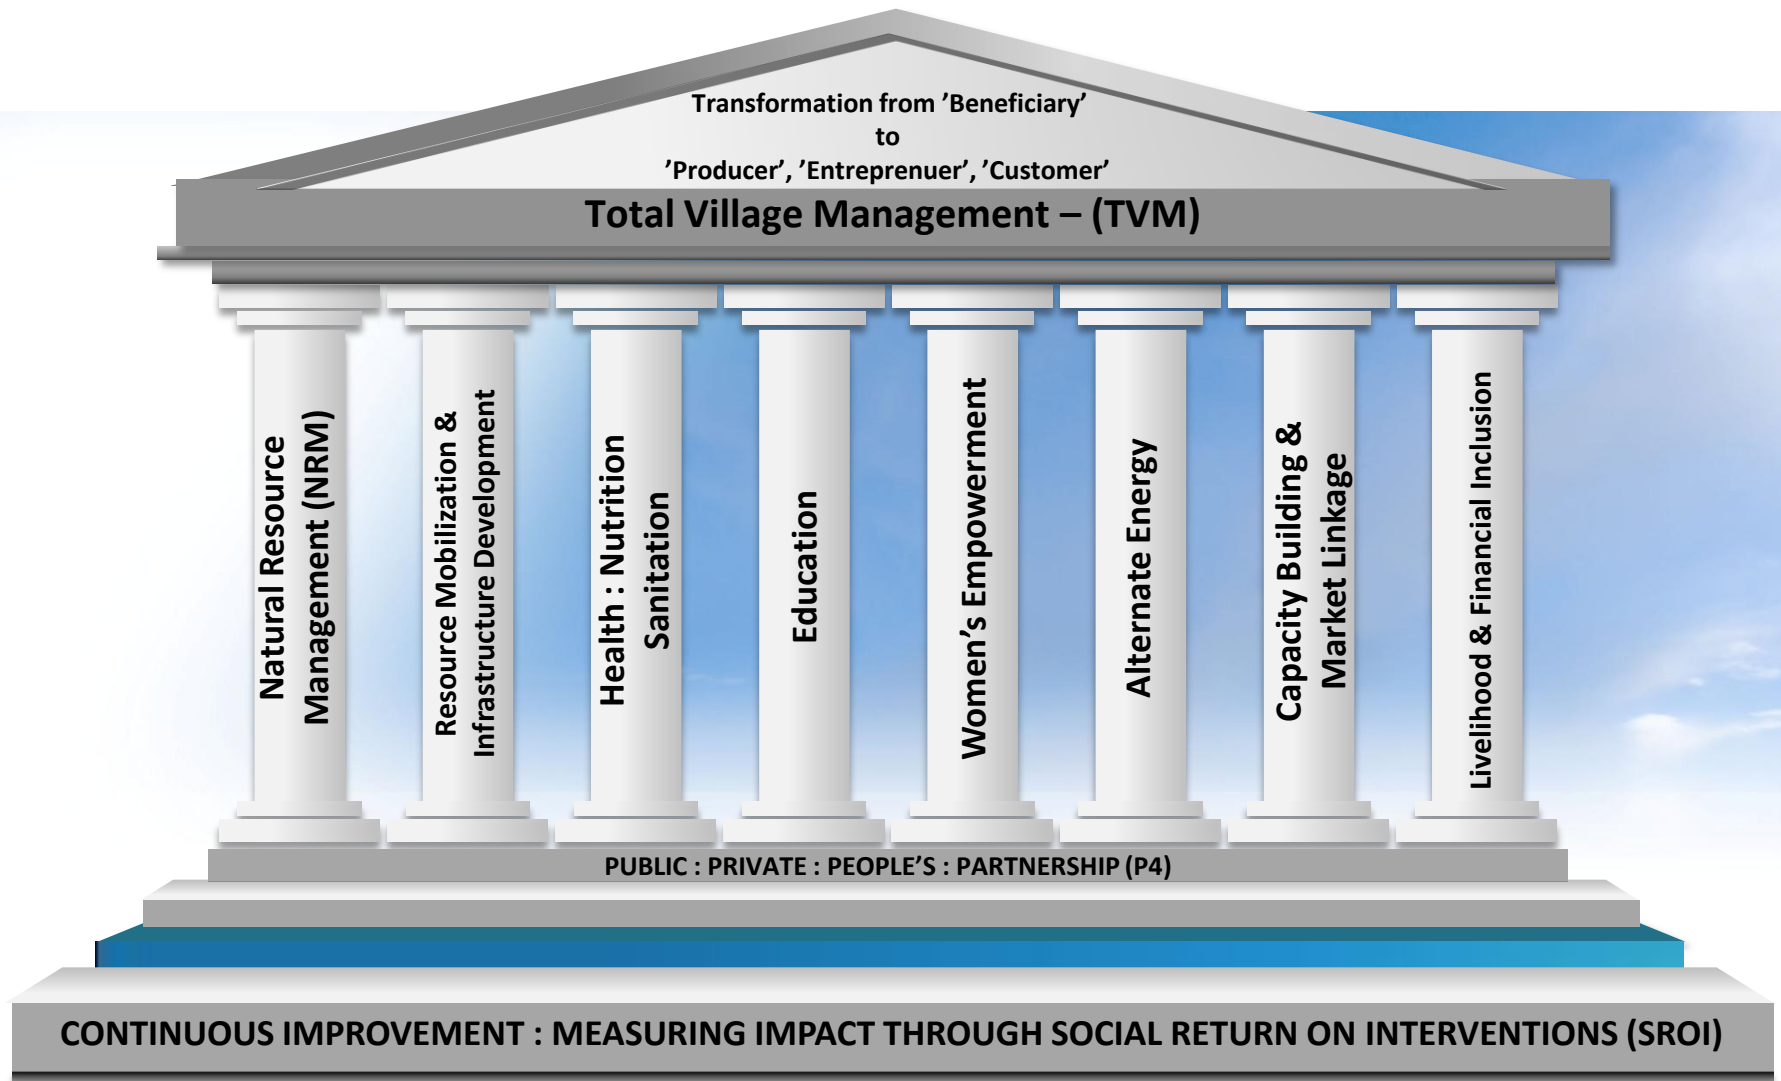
Transformation from ’Beneficiary’
to
’Producer’, ’Entreprenuer’, ’Customer’

Total Village Management – (TVM)

Natural Resource Management (NRM)

Resource Mobilization & Infrastructure Development

Health : Nutrition Sanitation

Education

Women’s Empowerment

Alternate Energy

Capacity Building & Market Linkage

Livelihood & Financial Inclusion

PUBLIC : PRIVATE : PEOPLE’S : PARTNERSHIP (P4)

CONTINUOUS IMPROVEMENT : MEASURING IMPACT THROUGH SOCIAL RETURN ON INTERVENTIONS (SROI)